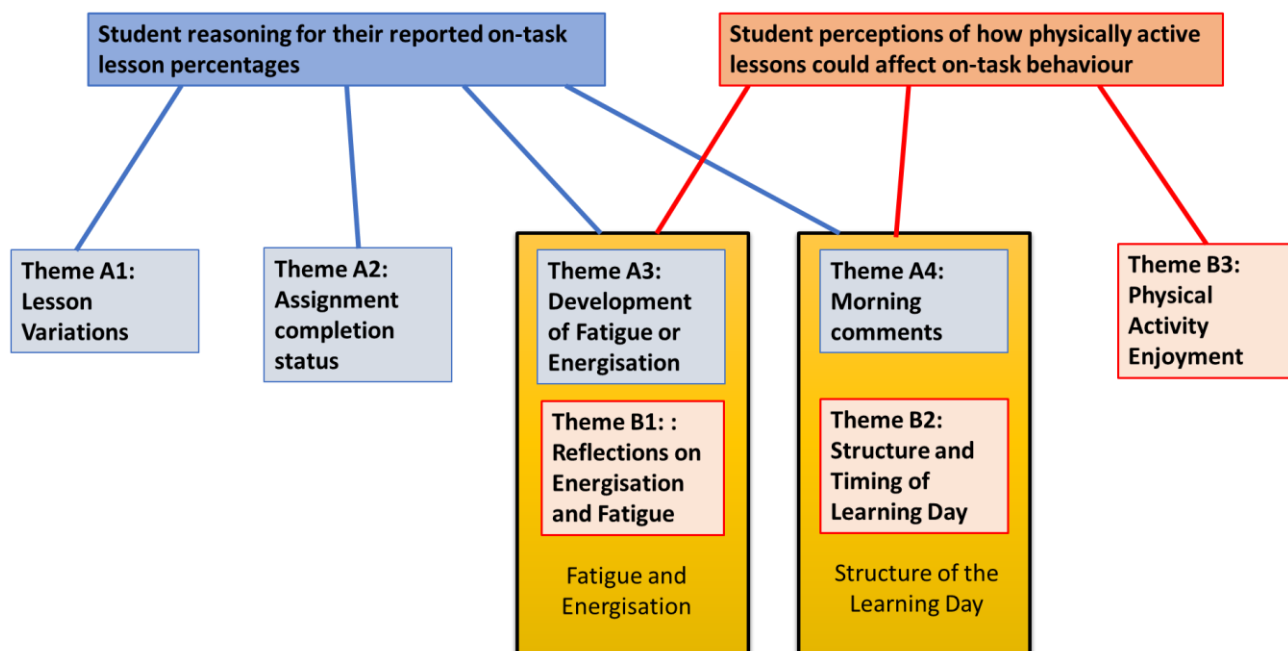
Student reasoning for their reported on-task lesson percentages

Student perceptions of how physically active lessons could affect on-task behaviour

Theme A1: Lesson Variations

Theme A2: Assignment completion status

Theme A3: Development of Fatigue or Energisation

Theme B1: : Reflections on Energisation and Fatigue

Fatigue and Energisation

Theme A4: Morning comments

Theme B2: Structure and Timing of Learning Day

Structure of the Learning Day

Theme B3: Physical Activity Enjoyment